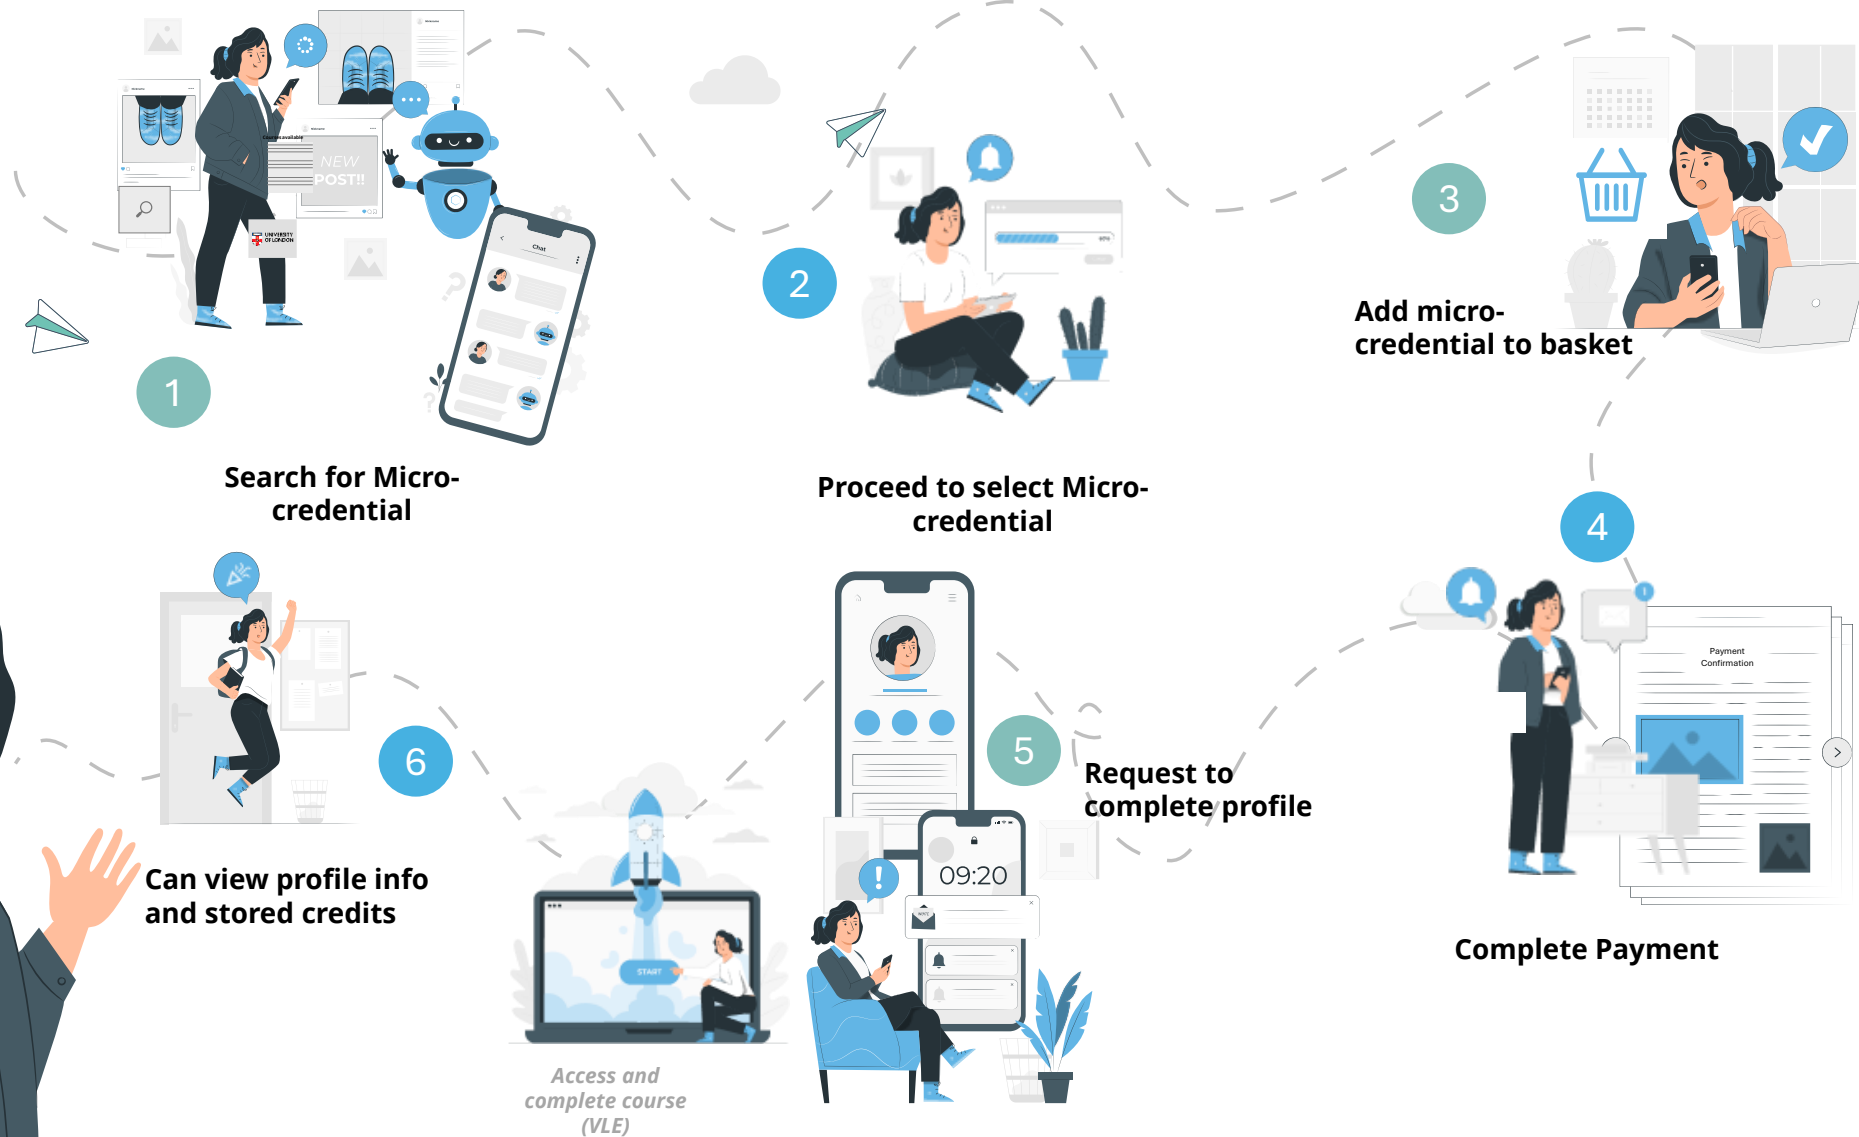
NEW POST!!

UNIVERSITY OF LONDON

Chat

1

Search for Micro-credential

2

Proceed to select Micro-credential

3

Add micro-credential to basket

4

Payment Confirmation

Complete Payment

5

Request to complete profile

09:20

START

Access and complete course (VLE)

6

Can view profile info and stored credits